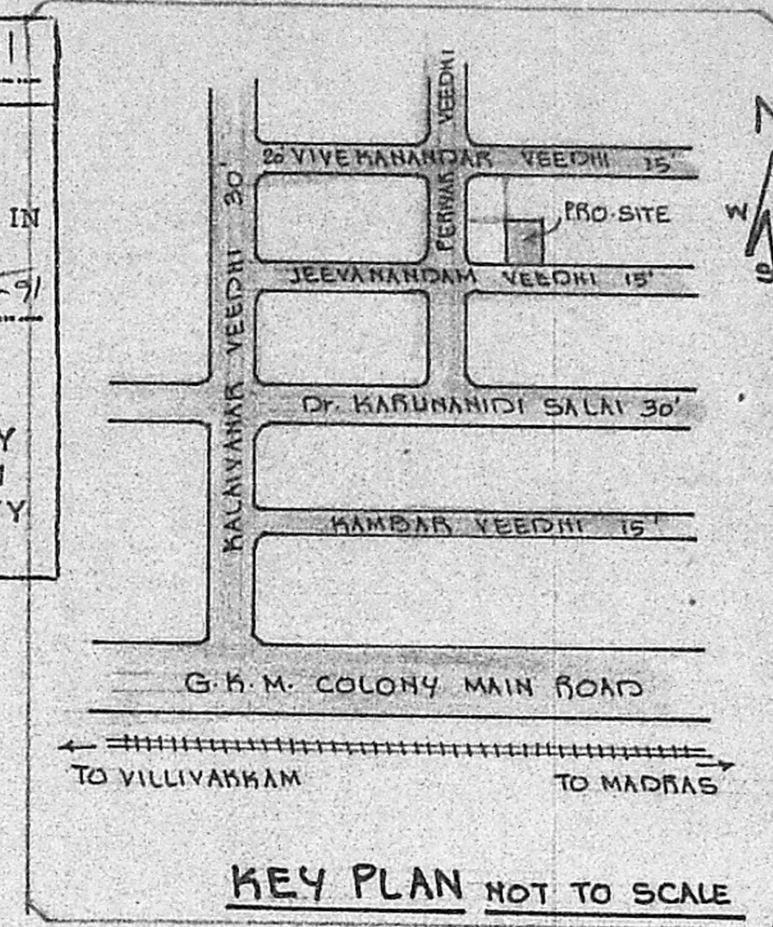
1

IN

-91

Y
I
Y

PERIYAR VEEDHI

20' VIVEKANANDAR VEEDHI 15'

PRO. SITE

JEEVANANDAM VEEDHI 15'

KALAIVANAR VEEDHI 30'

Dr. KARUNANIDI SALAI 30'

KAMBAR VEEDHI 15'

G.K.M. COLONY MAIN ROAD

TO VILLIVAKKAM

TO MADRAS

N
W
S

KEY PLAN NOT TO SCALE